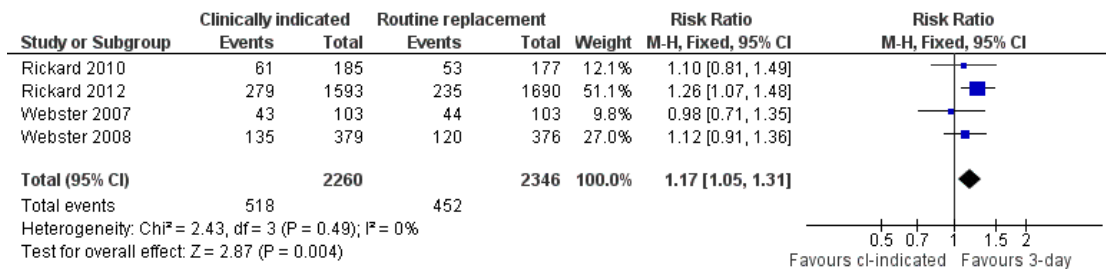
| Study or Subgroup | Clinically indicated Events | Clinically indicated Total | Routine replacement Events | Routine replacement Total | Weight | Risk Ratio M-H, Fixed, 95% CI |
|---|---|---|---|---|---|---|
| Rickard 2010 | 61 | 185 | 53 | 177 | 12.1% | 1.10 [0.81, 1.49] |
| Rickard 2012 | 279 | 1593 | 235 | 1690 | 51.1% | 1.26 [1.07, 1.48] |
| Webster 2007 | 43 | 103 | 44 | 103 | 9.8% | 0.98 [0.71, 1.35] |
| Webster 2008 | 135 | 379 | 120 | 376 | 27.0% | 1.12 [0.91, 1.36] |
| Total (95% CI) | | 2260 | | 2346 | 100.0% | 1.17 [1.05, 1.31] |
| Total events | 518 | | 452 | | | |

Heterogeneity: Chi² = 2.43, df = 3 (P = 0.49); I² = 0%
Test for overall effect: Z = 2.87 (P = 0.004)

Risk Ratio
M-H, Fixed, 95% CI

0.5 0.7 1 1.5 2
Favours cl-indicated Favours 3-day